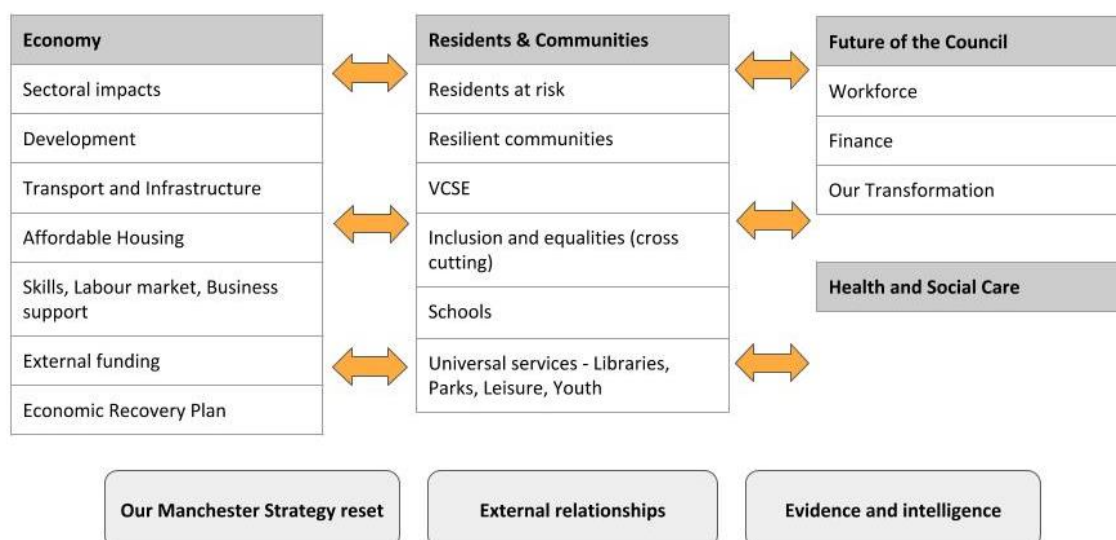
Economy

Sectoral impacts

Development

Transport and Infrastructure

Affordable Housing

Skills, Labour market, Business support

External funding

Economic Recovery Plan

Residents & Communities

Residents at risk

Resilient communities

VCSE

Inclusion and equalities (cross cutting)

Schools

Universal services - Libraries, Parks, Leisure, Youth

Future of the Council

Workforce

Finance

Our Transformation

Health and Social Care

Our Manchester Strategy reset

External relationships

Evidence and intelligence